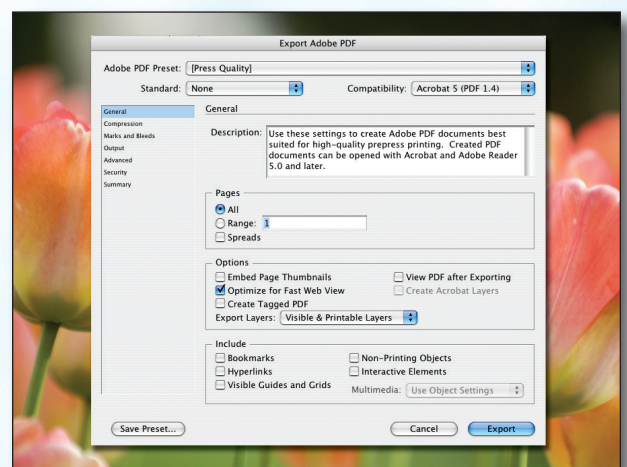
Export Adobe PDF

Adobe PDF Preset: [Press Quality]

Standard: None

Compatibility: Acrobat 5 (PDF 1.4)

General
Compression
Marks and Bleeds
Output
Advanced
Security
Summary

General

Description: Use these settings to create Adobe PDF documents best suited for high-quality prepress printing. Created PDF documents can be opened with Acrobat and Adobe Reader 5.0 and later.

Pages
All
Range: 1
Spreads

Options
Embed Page Thumbnails
View PDF after Exporting
Optimize for Fast Web View
Create Acrobat Layers
Create Tagged PDF
Export Layers: Visible & Printable Layers

Include
Bookmarks
Non-Printing Objects
Hyperlinks
Interactive Elements
Visible Guides and Grids
Multimedia: Use Object Settings

Save Preset...
Cancel
Export